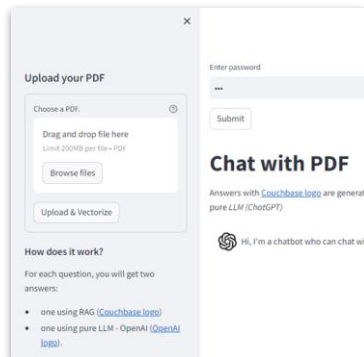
×

Upload your PDF

Choose a PDF.

Drag and drop file here

Limit 200MB per file • PDF

Browse files

Upload & Vectorize

How does it work?

For each question, you will get two answers:

• one using RAG (Couchbase logo)

• one using pure LLM - OpenAI (OpenAI logo).

Enter password

••

Submit

Chat with PDF

Answers with Couchbase logo are generat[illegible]

pure LLM (ChatGPT)

Hi, I'm a chatbot who can chat wi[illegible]